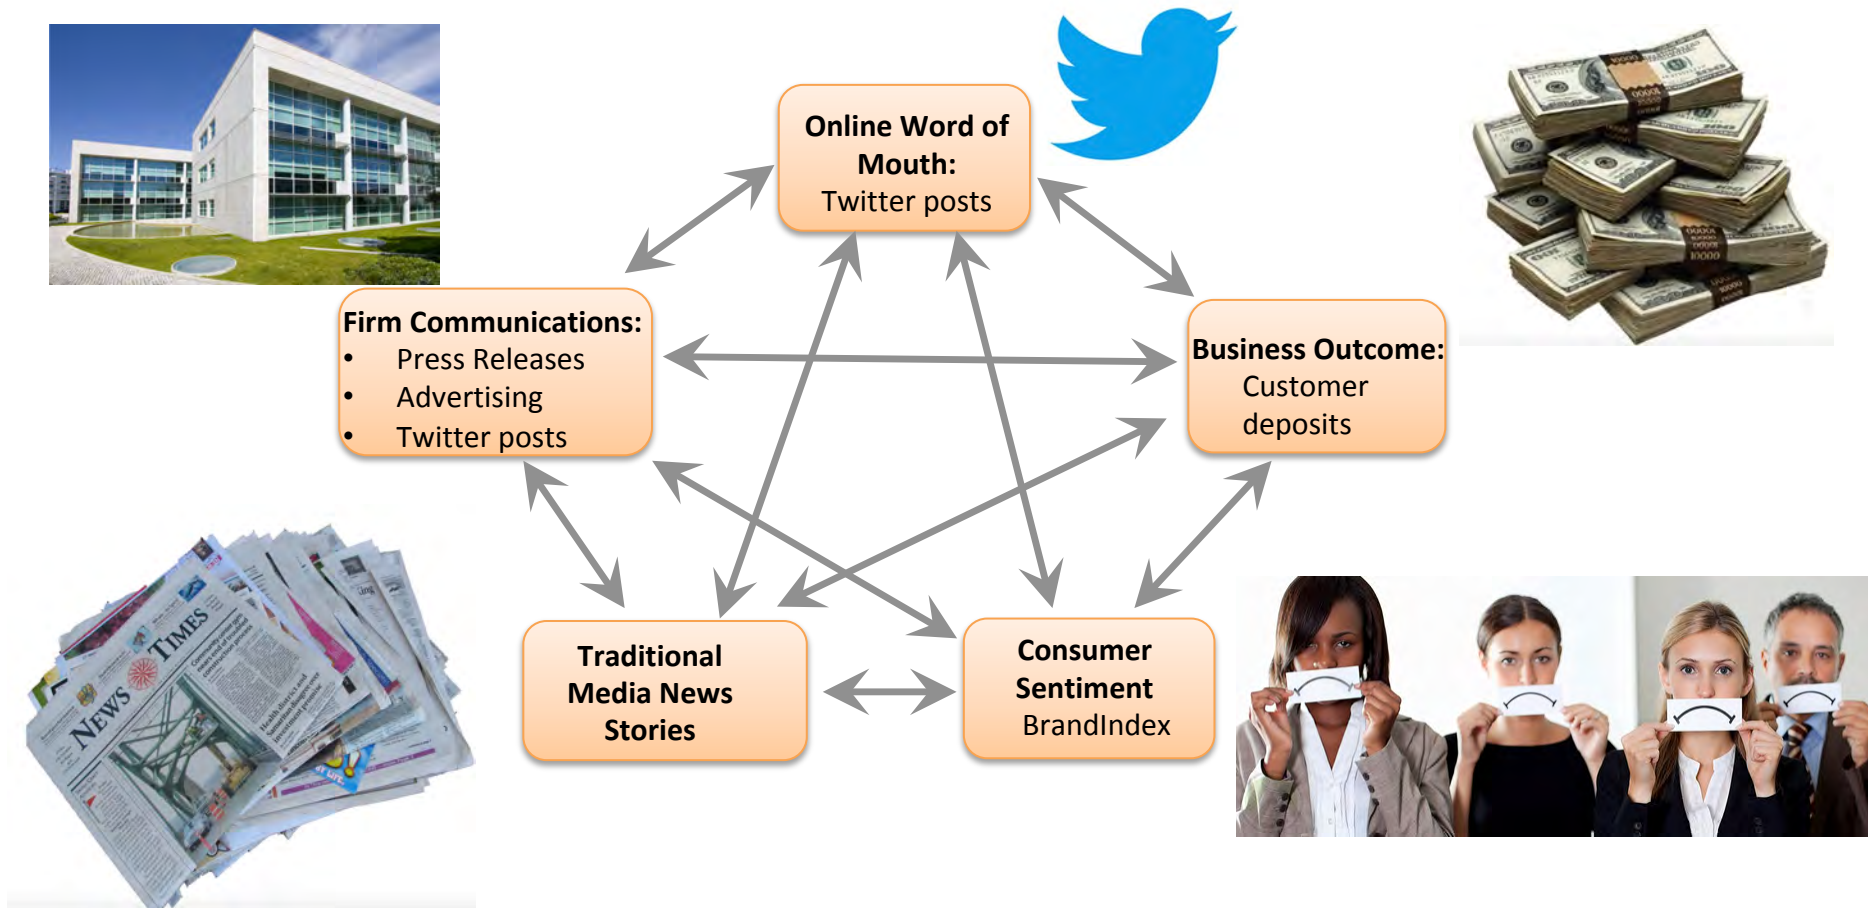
Online Word of Mouth:
Twitter posts

Firm Communications:
• Press Releases
• Advertising
• Twitter posts

Business Outcome:
Customer deposits

Traditional Media News Stories

Consumer Sentiment
BrandIndex

NEWS TIMES